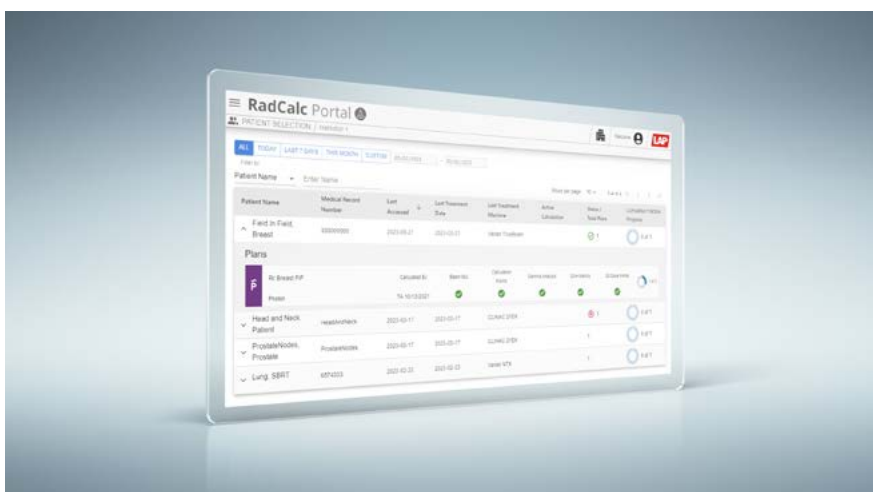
RadCalc Portal

PATIENT SELECTION | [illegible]

Welcome

LAP

ALL TODAY LAST 7 DAYS THIS MONTH CUSTOM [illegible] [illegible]

Filter by

Patient Name Enter Name

Rows per page 10 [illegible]

| Patient Name | Medical Record Number | Last Accessed | Last Treatment Date | Last Treatment Machine | Active Calculation | Status / Total Plans | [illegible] Progress |
|---|---|---|---|---|---|---|---|
| Field In Field, Breast | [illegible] | 2023-03-21 | 2023-03-23 | Varian TrueBeam | | 1 | 4 of 1 |
| Head and Neck Patient | HeadAndNeck | 2023-03-17 | 2023-03-17 | CLINAC 21EX | | 1 | 4 of 1 |
| ProstateNodes, Prostate | ProstateNodes | 2023-03-17 | 2023-03-17 | CLINAC 21EX | | 1 | 4 of 1 |
| Lung, SBRT | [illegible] | 2023-02-22 | 2023-02-22 | Varian VTX | | | |

Plans

| | Calculated By | Beam Info | Calculation Points | Gamma Analysis | Dosimetry | 3D Dose Volume | |
|---|---|---|---|---|---|---|---|
| Rt Breast FiF Photon | TN 10/13/2021 | | | | | | 1 of 1 |